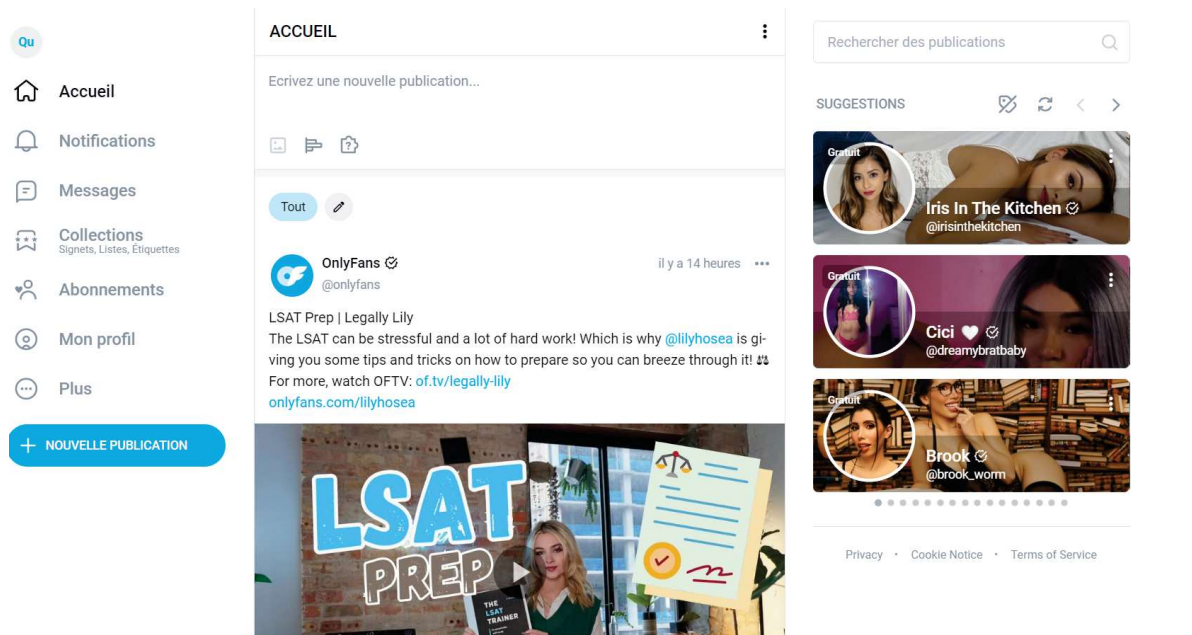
Qu

Accueil

Notifications

Messages

Collections
Signets, Listes, Étiquettes

Abonnements

Mon profil

Plus

+ NOUVELLE PUBLICATION

ACCUEIL

Ecrivez une nouvelle publication...

Tout

OnlyFans
@onlyfans
il y a 14 heures

LSAT Prep | Legally Lily
The LSAT can be stressful and a lot of hard work! Which is why @lilyhosea is giving you some tips and tricks on how to prepare so you can breeze through it!
For more, watch OFTV: of.tv/legally-lily
onlyfans.com/lilyhosea

LSAT PREP

THE LSAT TRAINER

Rechercher des publications

SUGGESTIONS

Gratuit
Iris In The Kitchen
@irisinthekitchen

Gratuit
Cici
@dreamybratbaby

Gratuit
Brook
@brook_worm

Privacy · Cookie Notice · Terms of Service